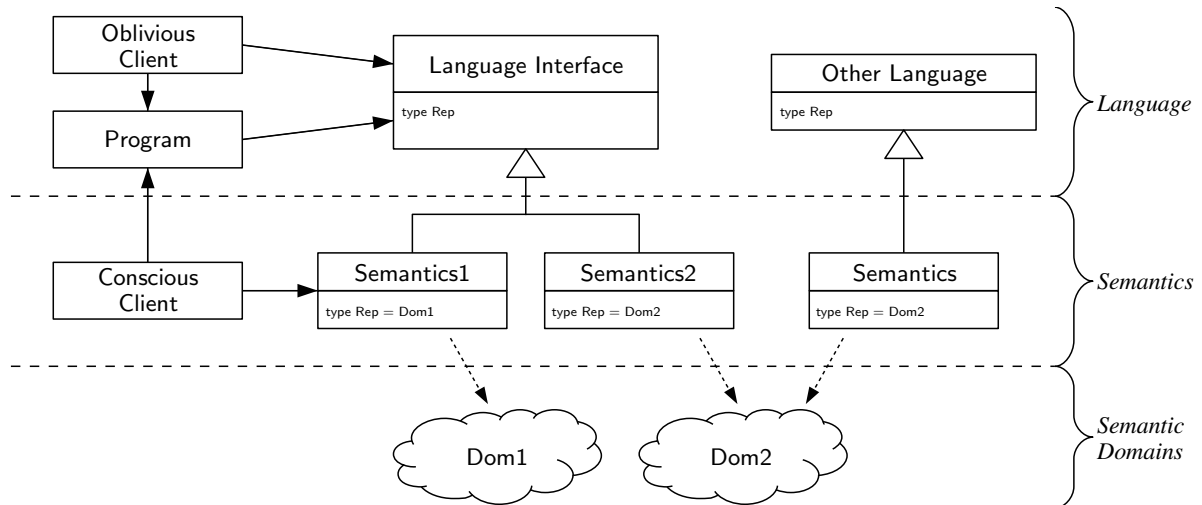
Oblivious Client

Program

Language Interface

type Rep

Other Language

type Rep

Language

Conscious Client

Semantics1

type Rep = Dom1

Semantics2

type Rep = Dom2

Semantics

type Rep = Dom2

Semantics

Dom1

Dom2

Semantic Domains